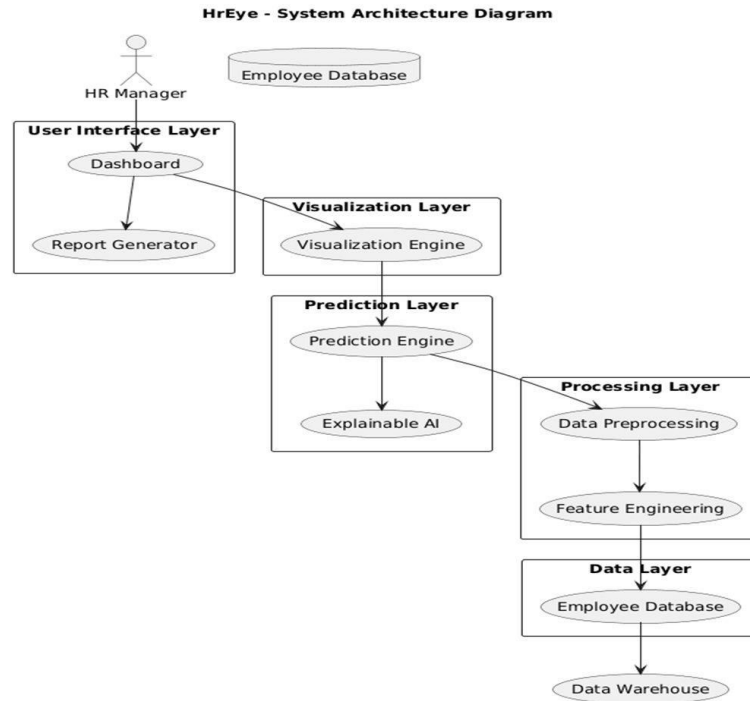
HrEye - System Architecture Diagram

HR Manager

Employee Database

User Interface Layer

Dashboard

Report Generator

Visualization Layer

Visualization Engine

Prediction Layer

Prediction Engine

Explainable AI

Processing Layer

Data Preprocessing

Feature Engineering

Data Layer

Employee Database

Data Warehouse